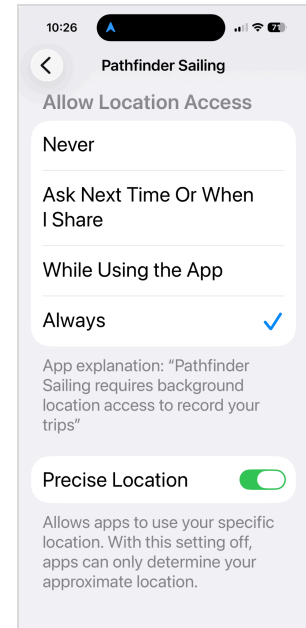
10:26

71

Pathfinder Sailing

Allow Location Access

Never

Ask Next Time Or When I Share

While Using the App

Always

App explanation: “Pathfinder Sailing requires background location access to record your trips”

Precise Location

Allows apps to use your specific location. With this setting off, apps can only determine your approximate location.